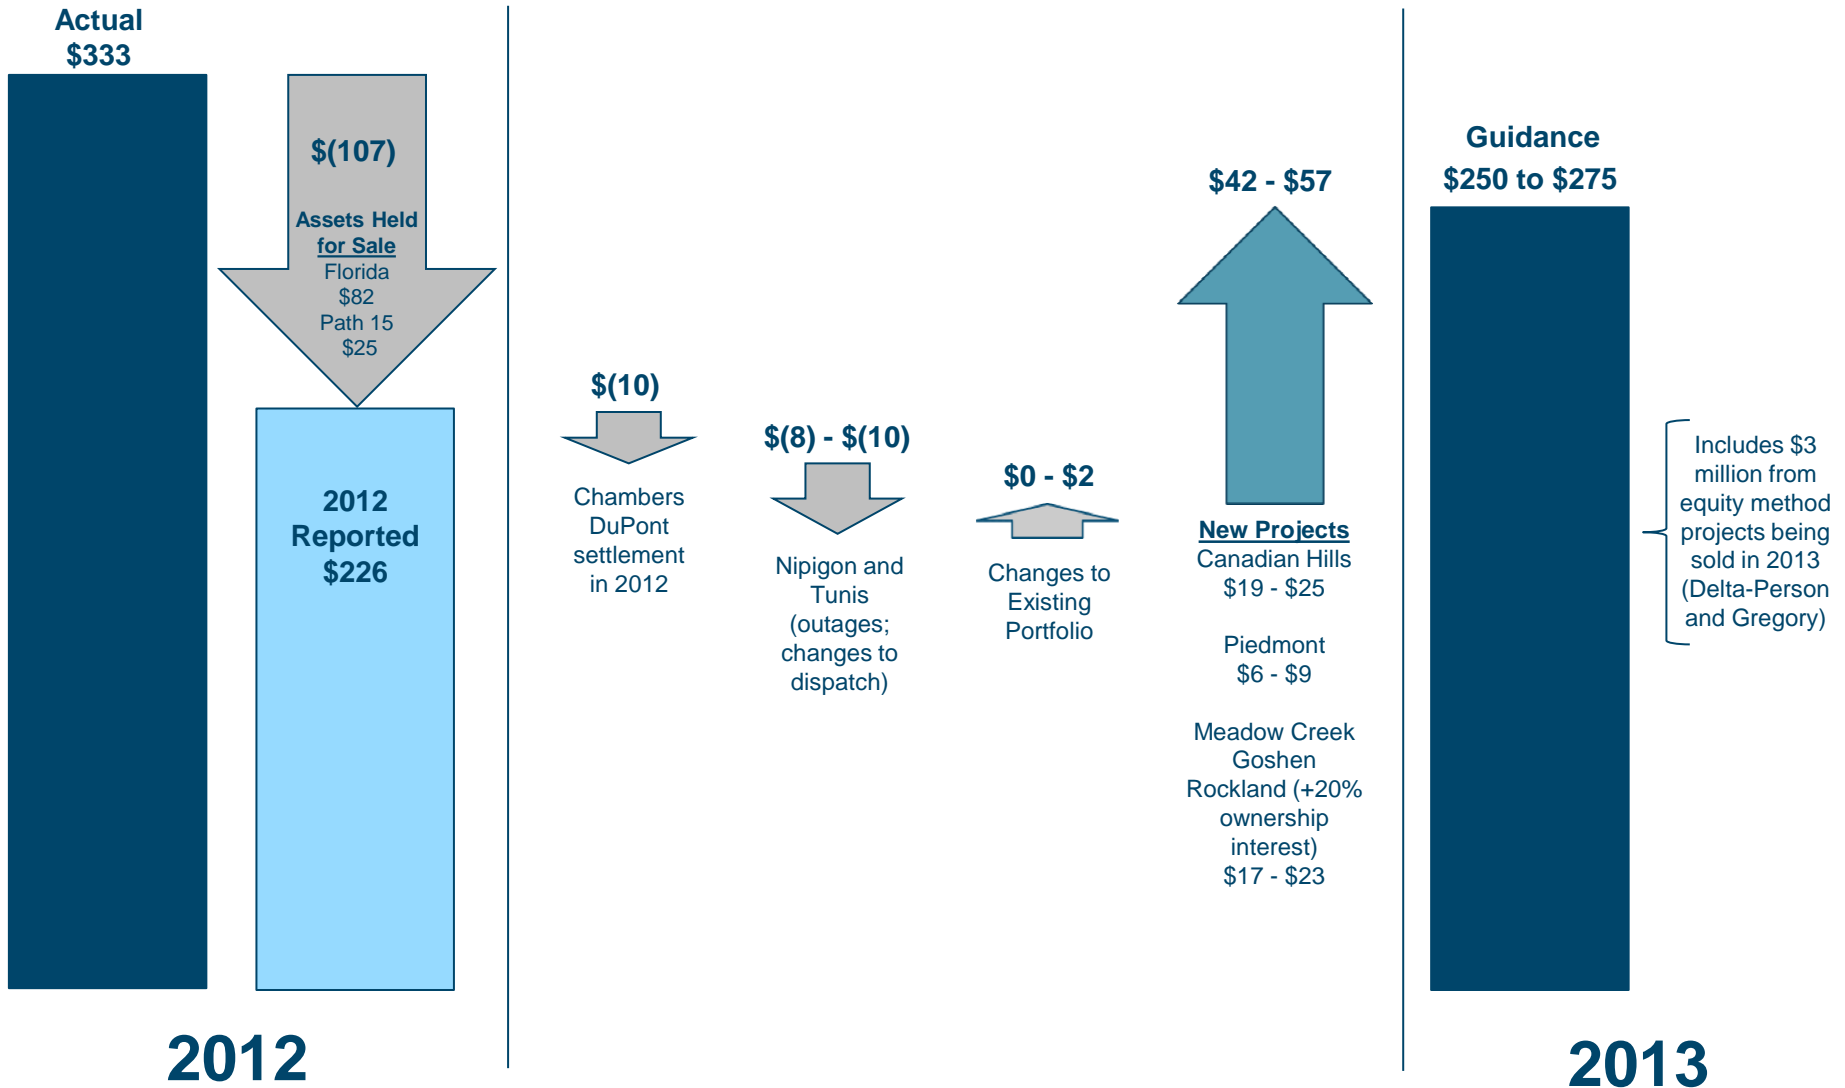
Actual
$333

$(107)

Assets Held for Sale
Florida
$82
Path 15
$25

2012
Reported
$226

$(10)

Chambers DuPont settlement in 2012

$(8) - $(10)

Nipigon and Tunis (outages; changes to dispatch)

$0 - $2

Changes to Existing Portfolio

$42 - $57

New Projects
Canadian Hills
$19 - $25

Piedmont
$6 - $9

Meadow Creek
Goshen
Rockland (+20% ownership interest)
$17 - $23

Guidance
$250 to $275

Includes $3 million from equity method projects being sold in 2013 (Delta-Person and Gregory)

2012

2013